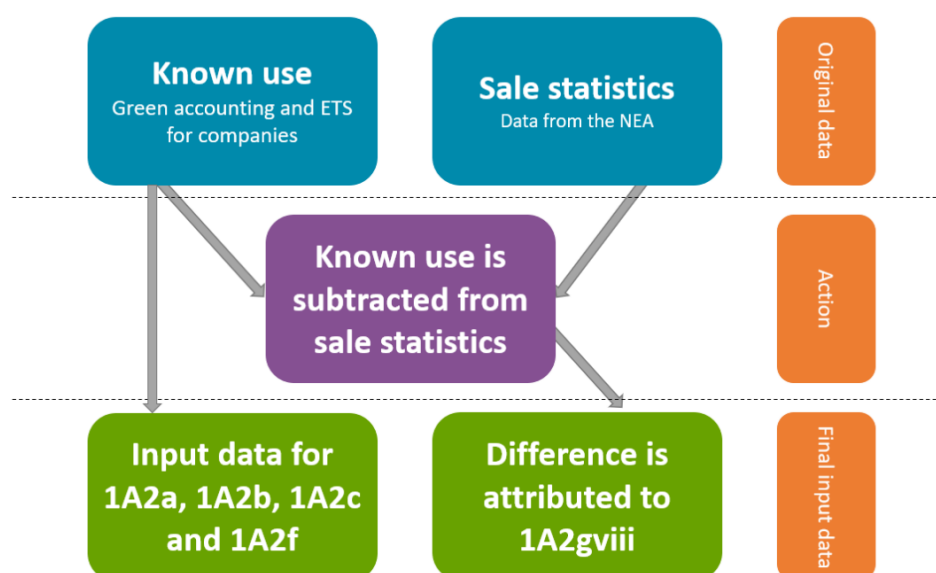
Known use
Green accounting and ETS for companies

Sale statistics
Data from the NEA

Original data

Known use is subtracted from sale statistics

Action

Input data for 1A2a, 1A2b, 1A2c and 1A2f

Difference is attributed to 1A2gviii

Final input data